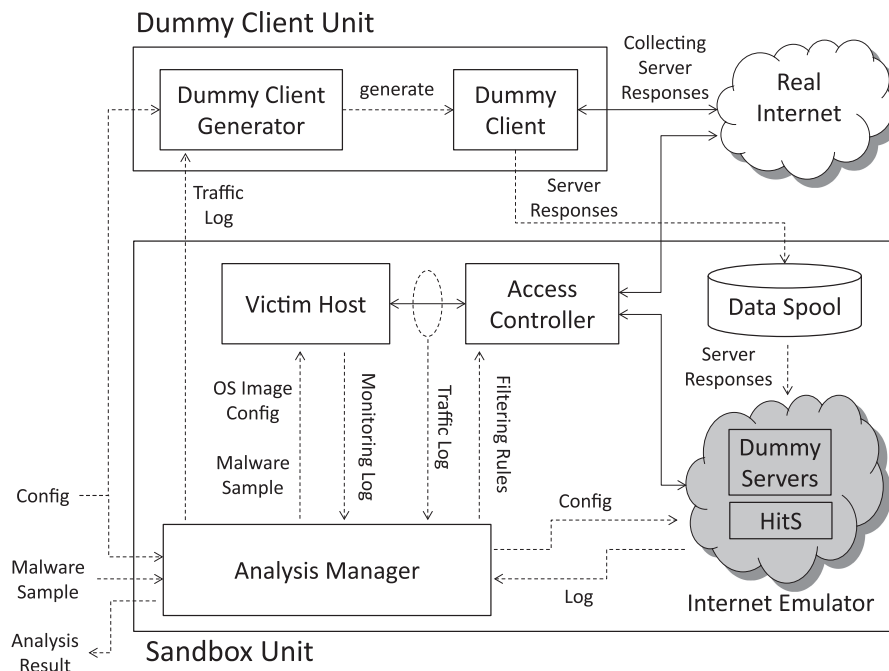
Dummy Client Unit

Dummy Client Generator

generate

Dummy Client

Collecting Server Responses

Real Internet

Traffic Log

Server Responses

Victim Host

Access Controller

Data Spool

Server Responses

OS Image Config

Malware Sample

Monitoring Log

Traffic Log

Filtering Rules

Dummy Servers

HitS

Config

Config

Malware Sample

Analysis Manager

Log

Internet Emulator

Analysis Result

Sandbox Unit